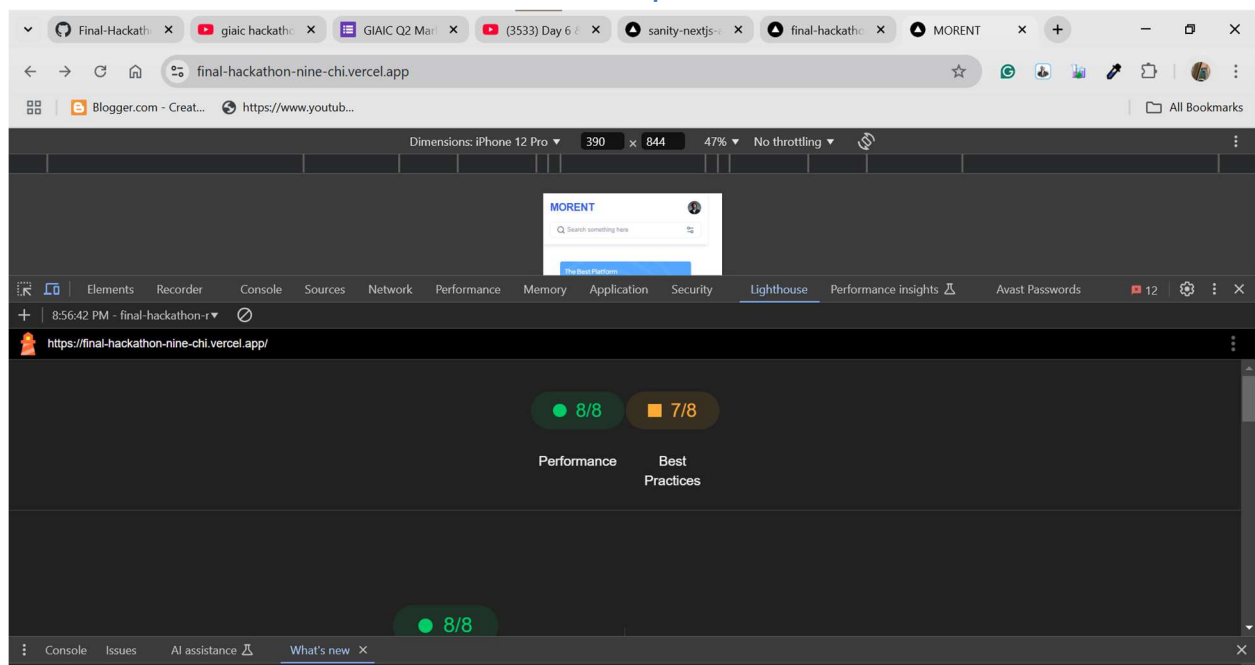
Final-Hackath ×
giaic hackatho ×
GIAIC Q2 Mar ×
(3533) Day 6 & ×
sanity-nextjs-c ×
final-hackatho ×
MORENT ×
+

final-hackathon-nine-chi.vercel.app

Blogger.com - Creat...
https://www.youtub...
All Bookmarks

Dimensions: iPhone 12 Pro ▼ 390 × 844 47% ▼ No throttling ▼

MORENT
Search something here
The Best Platform

Elements Recorder Console Sources Network Performance Memory Application Security Lighthouse Performance insights Avast Passwords 12

8:56:42 PM - final-hackathon-r▼

https://final-hackathon-nine-chi.vercel.app/

8/8
7/8

Performance
Best Practices

8/8

Console Issues AI assistance What's new ×